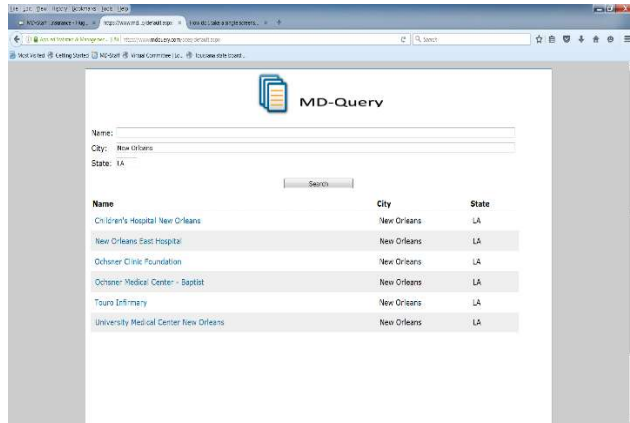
File Edit View History Bookmarks Tools Help

MD-Staff Credentialing - Prog... × https://www.md...y.com/default.aspx × How do I take a single screen... × +

https://www.mdquery.com/default.aspx

Search

Most Visited Getting Started MD-Staff Virtual Committee Loc... louisiana state board...

MD-Query

Name:

City: New Orleans

State: LA

Search

| Name | City | State |
|---|---|---|
| Children's Hospital New Orleans | New Orleans | LA |
| New Orleans East Hospital | New Orleans | LA |
| Ochsner Clinic Foundation | New Orleans | LA |
| Ochsner Medical Center - Baptist | New Orleans | LA |
| Touro Infirmary | New Orleans | LA |
| University Medical Center New Orleans | New Orleans | LA |